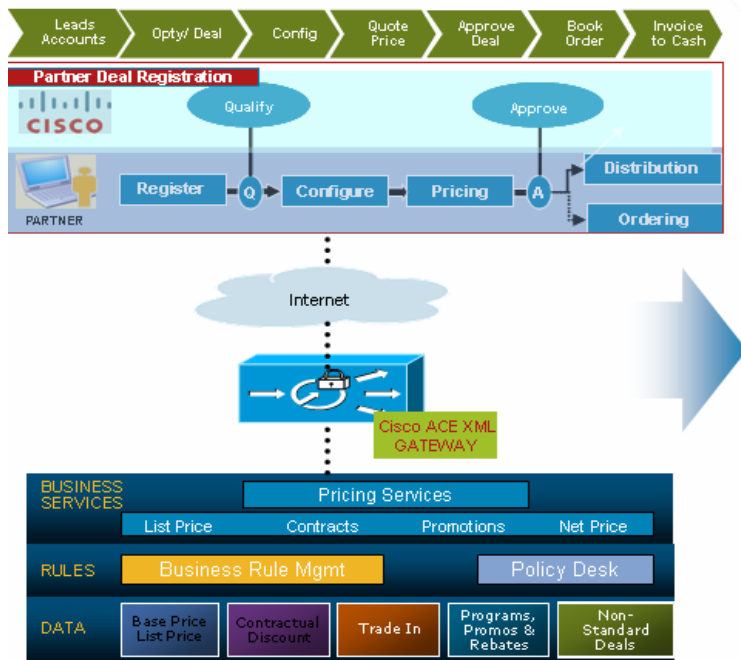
Leads Accounts
Opty/ Deal
Config
Quote Price
Approve Deal
Book Order
Invoice to Cash

Partner Deal Registration

CISCO

Qualify

Approve

PARTNER

Register
Q
Configure
Pricing
A
Distribution
Ordering

Internet

Cisco ACE XML GATEWAY

BUSINESS SERVICES
Pricing Services
List Price
Contracts
Promotions
Net Price

RULES
Business Rule Mgmt
Policy Desk

DATA
Base Price List Price
Contractual Discount
Trade In
Programs, Promos & Rebates
Non-Standard Deals